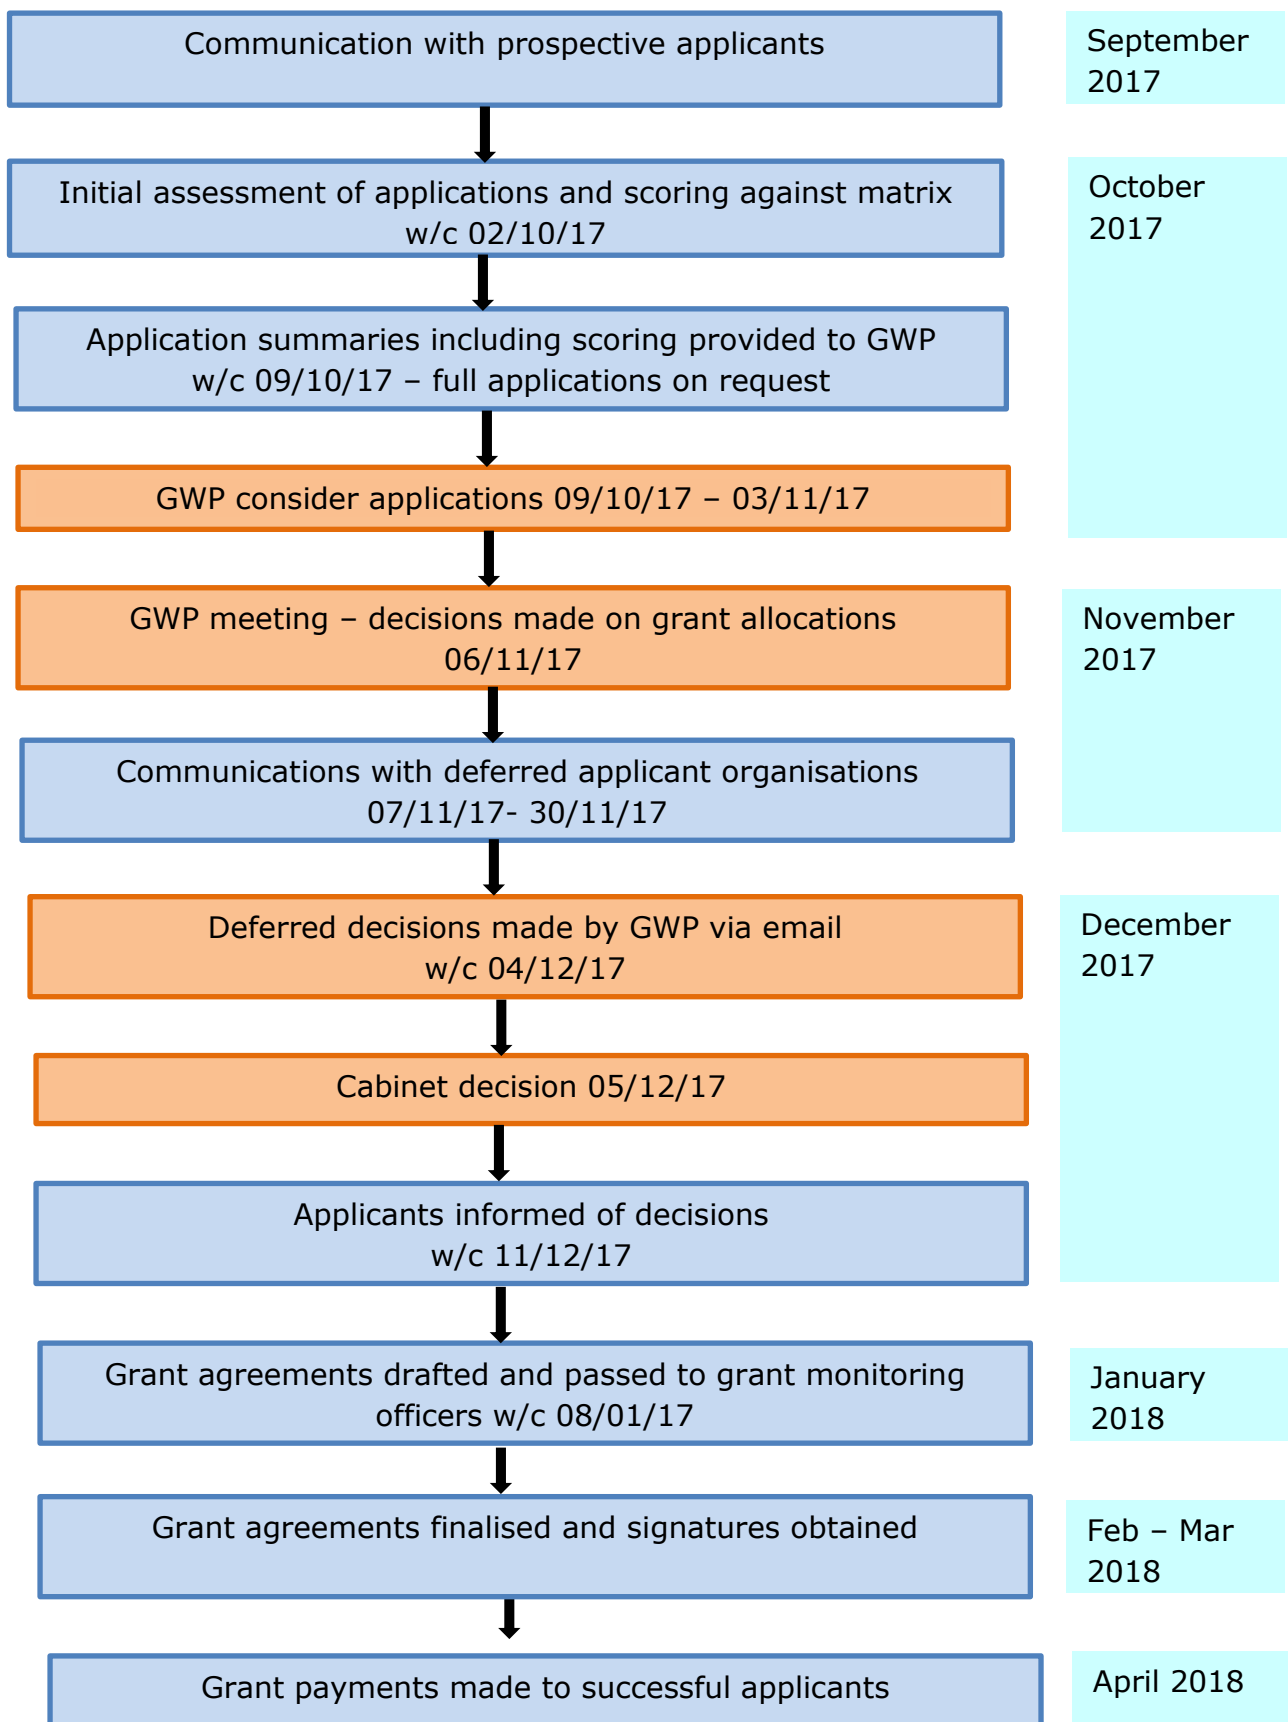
Communication with prospective applicants

September 2017

Initial assessment of applications and scoring against matrix w/c 02/10/17

October 2017

Application summaries including scoring provided to GWP w/c 09/10/17 – full applications on request

GWP consider applications 09/10/17 – 03/11/17

GWP meeting – decisions made on grant allocations 06/11/17

November 2017

Communications with deferred applicant organisations 07/11/17- 30/11/17

Deferred decisions made by GWP via email w/c 04/12/17

December 2017

Cabinet decision 05/12/17

Applicants informed of decisions w/c 11/12/17

Grant agreements drafted and passed to grant monitoring officers w/c 08/01/17

January 2018

Grant agreements finalised and signatures obtained

Feb – Mar 2018

Grant payments made to successful applicants

April 2018